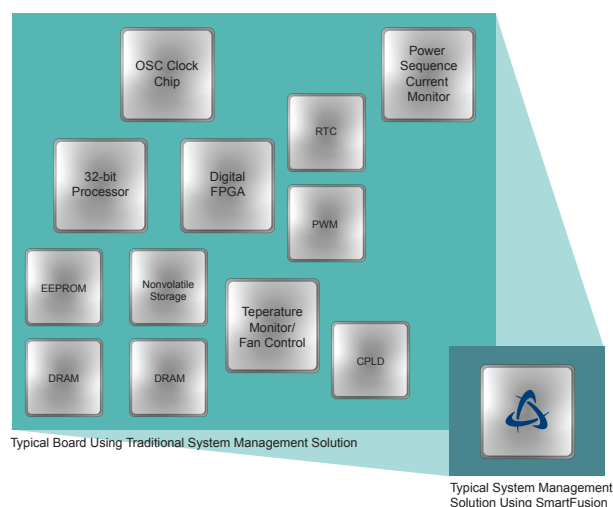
OSC Clock Chip

Power Sequence Current Monitor

RTC

32-bit Processor

Digital FPGA

PWM

EEPROM

Nonvolatile Storage

Teperature Monitor/ Fan Control

CPLD

DRAM

DRAM

Typical Board Using Traditional System Management Solution

Typical System Management Solution Using SmartFusion